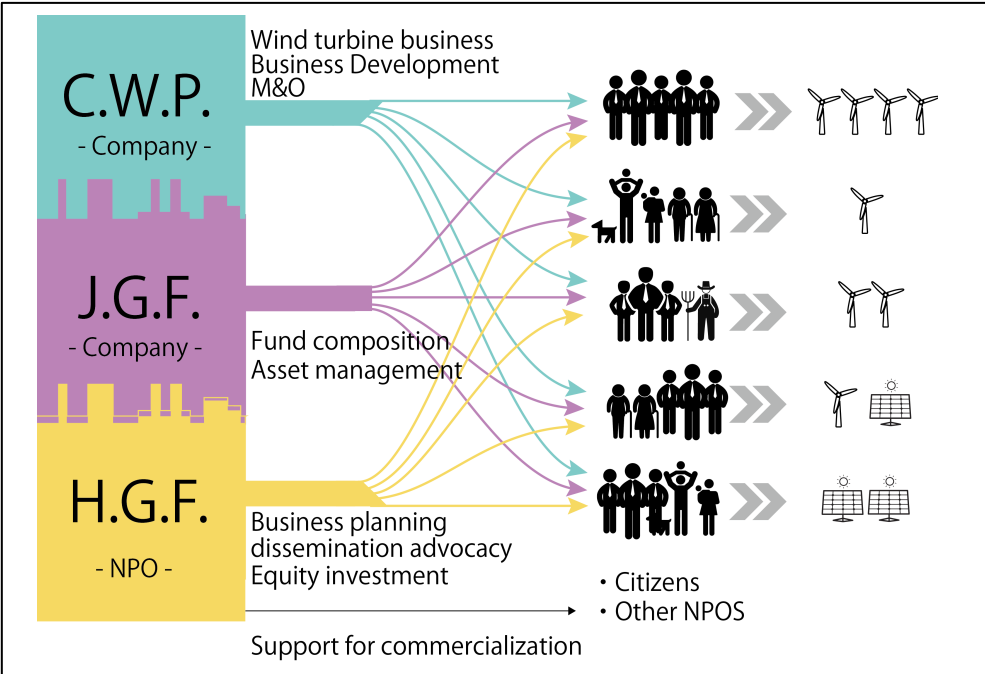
C.W.P.
- Company -

Wind turbine business
Business Development
M&O

J.G.F.
- Company -

Fund composition
Asset management

H.G.F.
- NPO -

Business planning
dissemination advocacy
Equity investment

・Citizens
・Other NPOS

Support for commercialization